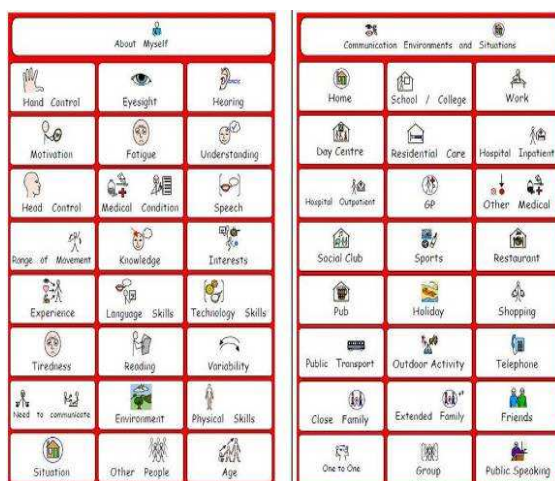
About Myself

| | | |
|---|---|---|
| Hand Control | Eyesight | Hearing |
| Motivation | Fatigue | Understanding |
| Head Control | Medical Condition | Speech |
| Range of Movement | Knowledge | Interests |
| Experience | Language Skills | Technology Skills |
| Tiredness | Reading | Variability |
| Need to communicate | Environment | Physical Skills |
| Situation | Other People | Age |

Communication Environments and Situations

| | | |
|---|---|---|
| Home | School / College | Work |
| Day Centre | Residential Care | Hospital Inpatient |
| Hospital Outpatient | GP | Other Medical |
| Social Club | Sports | Restaurant |
| Pub | Holiday | Shopping |
| Public Transport | Outdoor Activity | Telephone |
| Close Family | Extended Family | Friends |
| One to One | Group | Public Speaking |